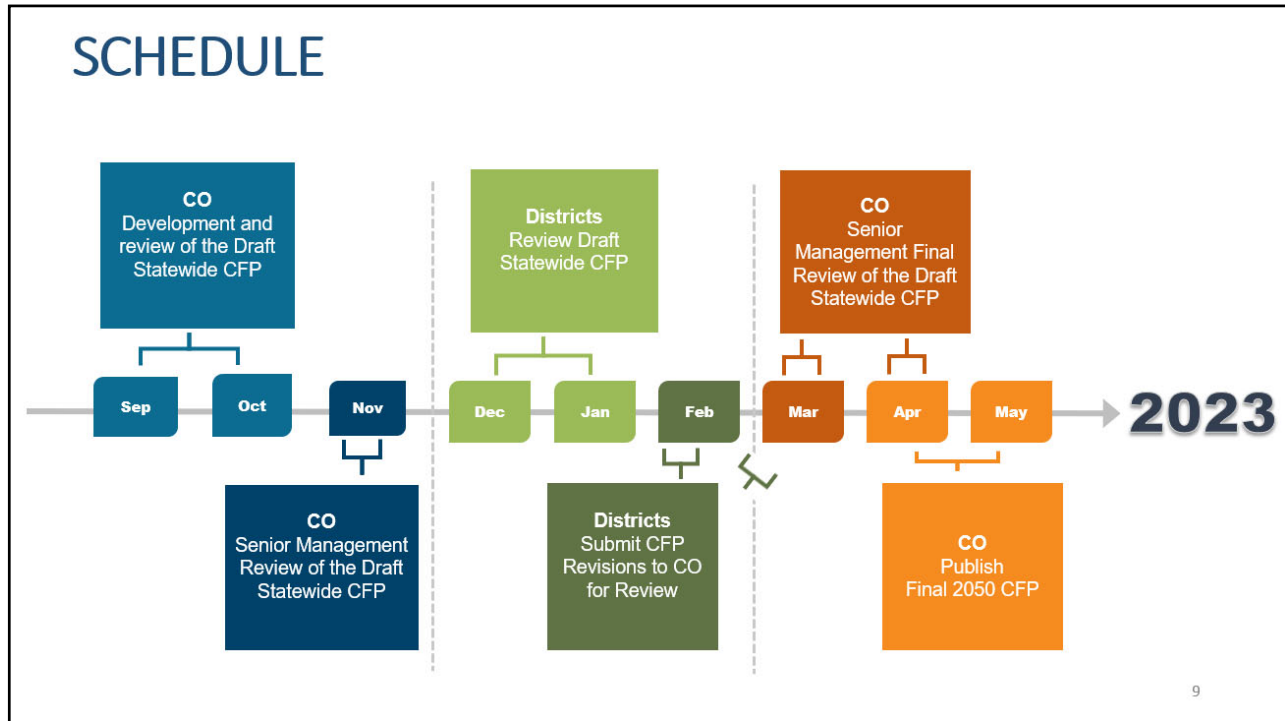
SCHEDULE

CO
Development and review of the Draft Statewide CFP

Districts
Review Draft Statewide CFP

CO
Senior Management Final Review of the Draft Statewide CFP

Sep

Oct

Nov

Dec

Jan

Feb

Mar

Apr

May

2023

CO
Senior Management Review of the Draft Statewide CFP

Districts
Submit CFP Revisions to CO for Review

CO
Publish
Final 2050 CFP

9